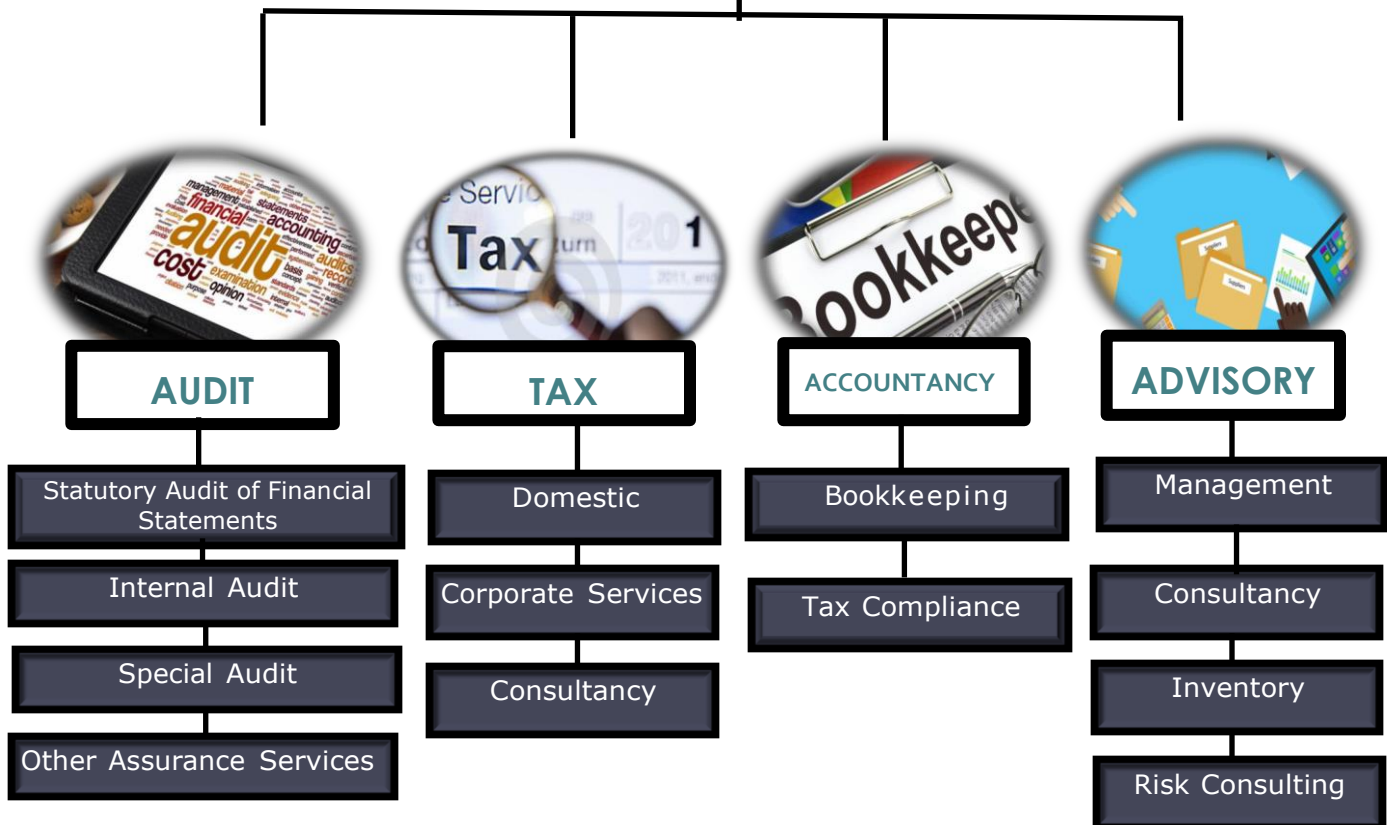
management financial statements accounting audit cost examination audits opinion

Servic Tax turn 201

Bookkeepe

AUDIT

Statutory Audit of Financial Statements

Internal Audit

Special Audit

Other Assurance Services

TAX

Domestic

Corporate Services

Consultancy

ACCOUNTANCY

Bookkeeping

Tax Compliance

ADVISORY

Management

Consultancy

Inventory

Risk Consulting